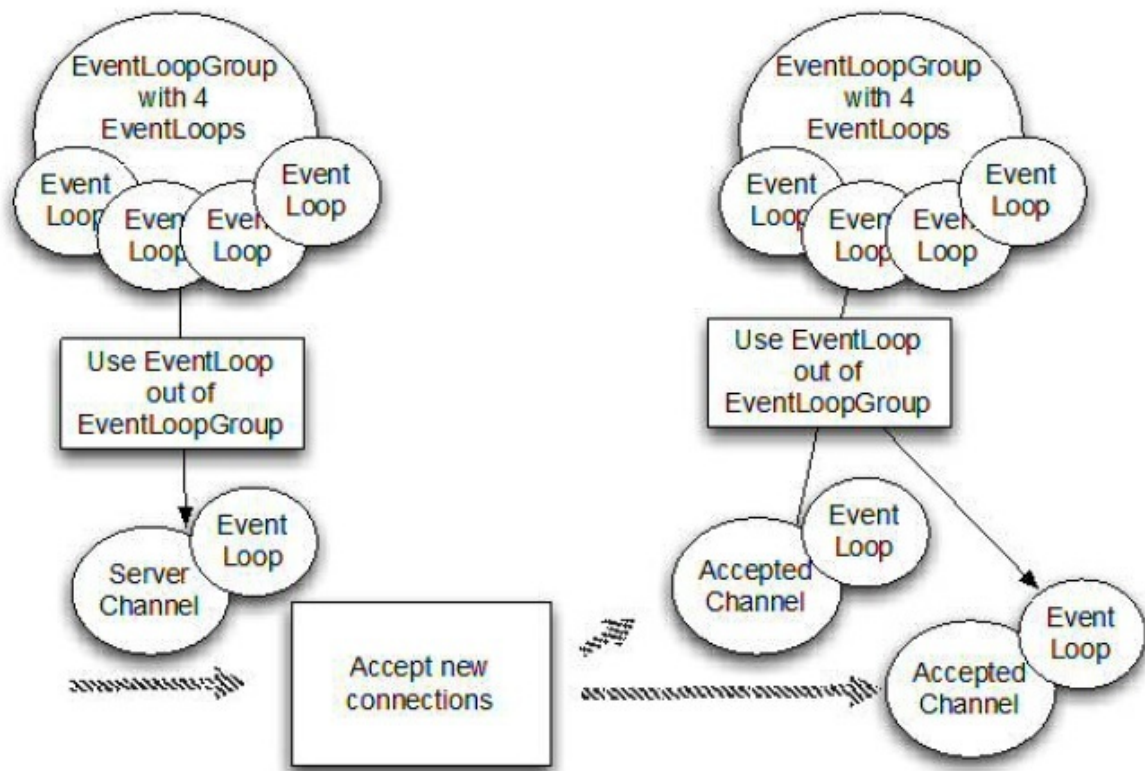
EventLoopGroup with 4 EventLoops

Event Loop

Event Loop

Event Loop

Event Loop

Use EventLoop out of EventLoopGroup

Event Loop

Server Channel

Accept new connections

EventLoopGroup with 4 EventLoops

Event Loop

Event Loop

Event Loop

Event Loop

Use EventLoop out of EventLoopGroup

Event Loop

Accepted Channel

Event Loop

Accepted Channel